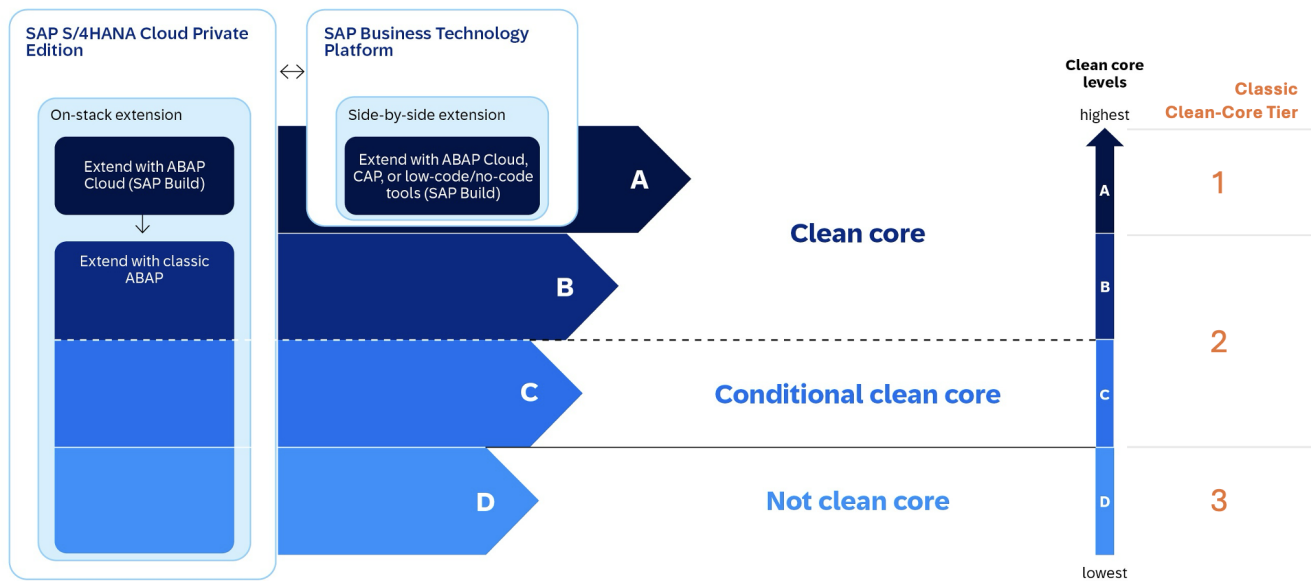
SAP S/4HANA Cloud Private Edition

SAP Business Technology Platform

On-stack extension

Extend with ABAP Cloud (SAP Build)

Extend with classic ABAP

Side-by-side extension

Extend with ABAP Cloud, CAP, or low-code/no-code tools (SAP Build)

A

B

C

D

Clean core

Conditional clean core

Not clean core

Clean core levels

highest

A

B

C

D

lowest

Classic Clean-Core Tier

1

2

3